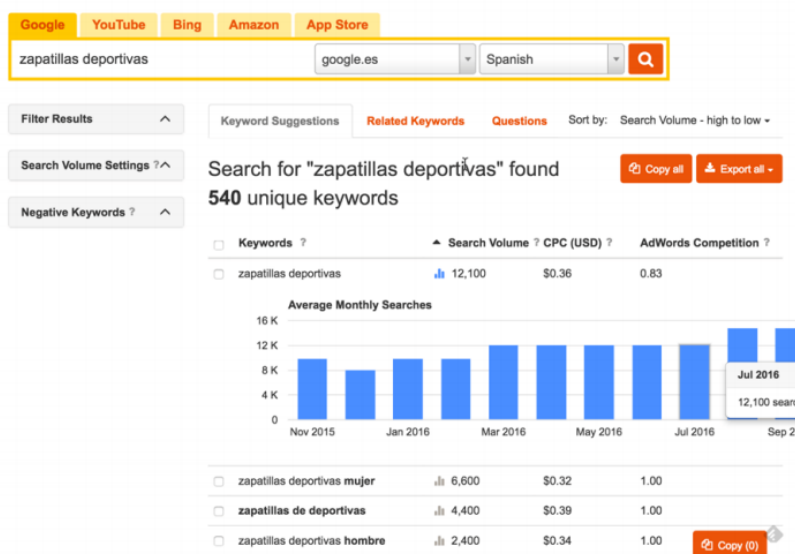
Google YouTube Bing Amazon App Store

zapatillas deportivas google.es Spanish

Filter Results

Search Volume Settings ?

Negative Keywords ?

Keyword Suggestions Related Keywords Questions Sort by: Search Volume - high to low

Search for "zapatillas deportivas" found 540 unique keywords

Copy all Export all

| Keywords ? | Search Volume ? | CPC (USD) ? | AdWords Competition ? |
|---|---|---|---|
| zapatillas deportivas | 12,100 | $0.36 | 0.83 |

Average Monthly Searches

16 K
12 K
8 K
4 K
0

Nov 2015 Jan 2016 Mar 2016 May 2016 Jul 2016 Sep 2

Jul 2016
12,100 sear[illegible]

| Keywords | Search Volume | CPC (USD) | AdWords Competition |
|---|---|---|---|
| zapatillas deportivas mujer | 6,600 | $0.32 | 1.00 |
| zapatillas de deportivas | 4,400 | $0.39 | 1.00 |
| zapatillas deportivas hombre | 2,400 | $0.34 | 1.00 |

Copy (0)